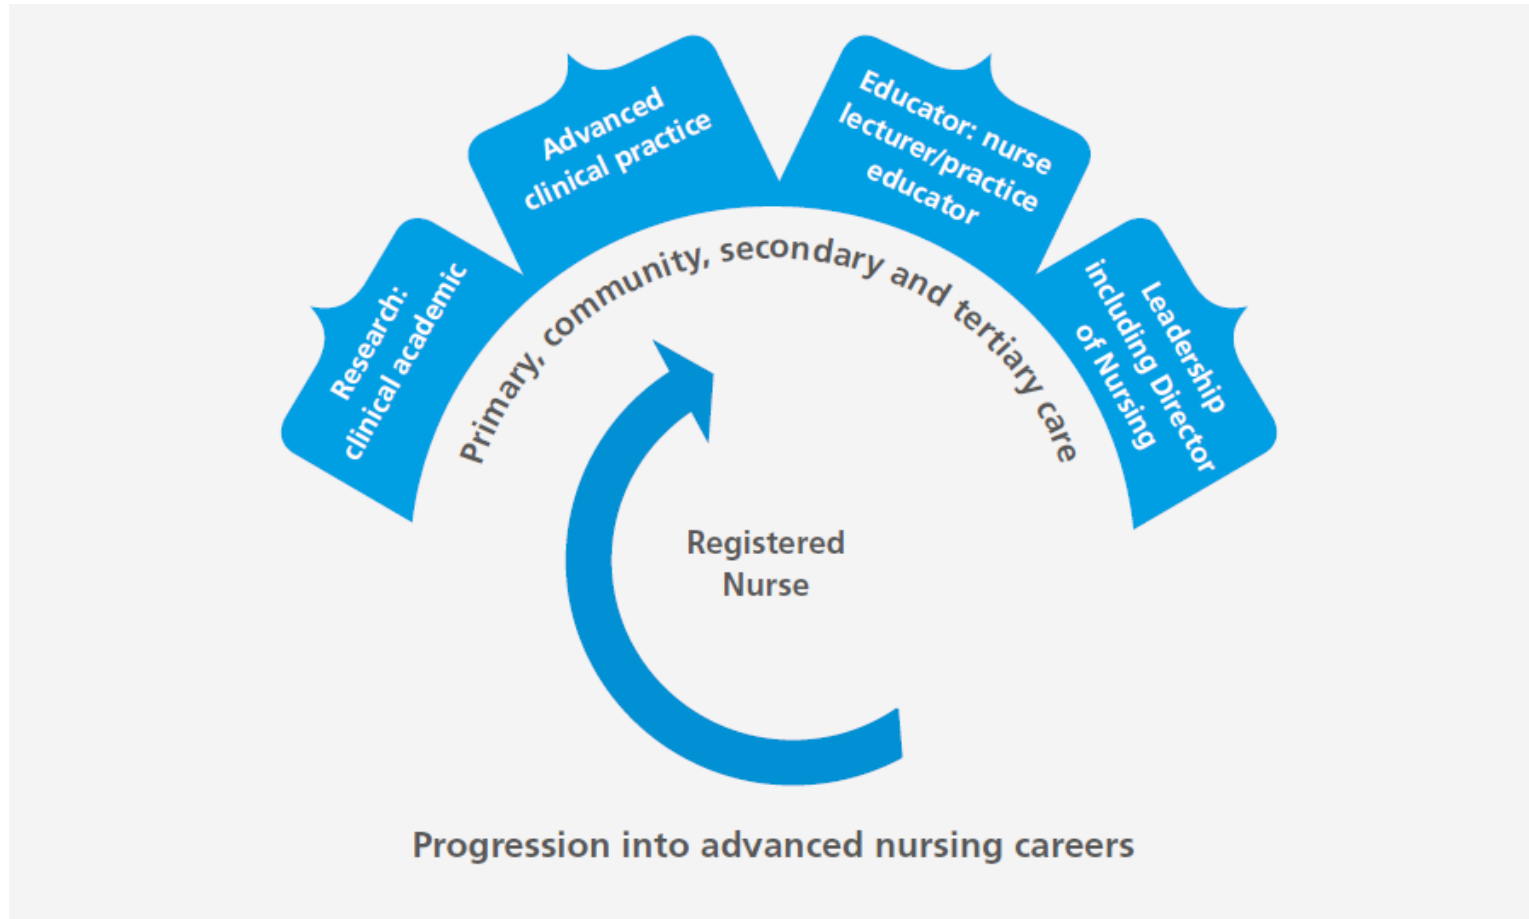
Research: clinical academic

Advanced clinical practice

Educator: nurse lecturer/practice educator

Leadership including Director of Nursing

Primary, community, secondary and tertiary care

Registered Nurse

Progression into advanced nursing careers